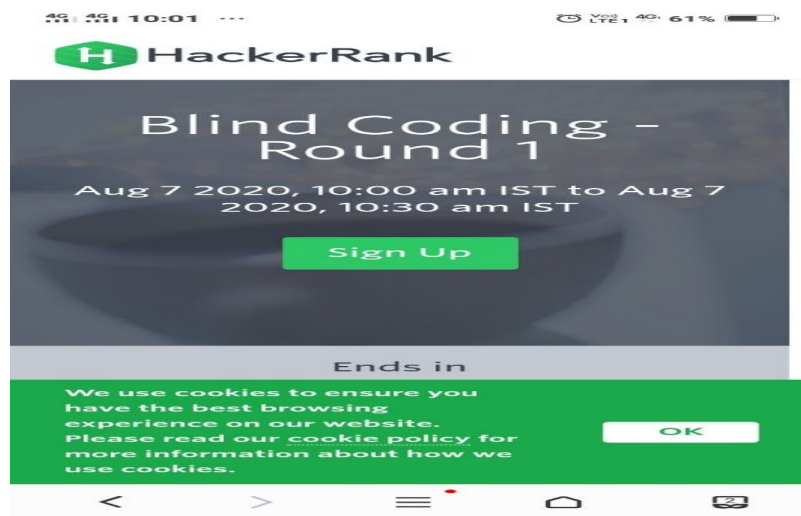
4G 4G 10:01 ...

Vo) LTE1 4G 61%

H HackerRank

Blind Coding - Round 1

Aug 7 2020, 10:00 am IST to Aug 7 2020, 10:30 am IST

Sign Up

Ends in

We use cookies to ensure you have the best browsing experience on our website. Please read our cookie policy for more information about how we use cookies.

OK

2